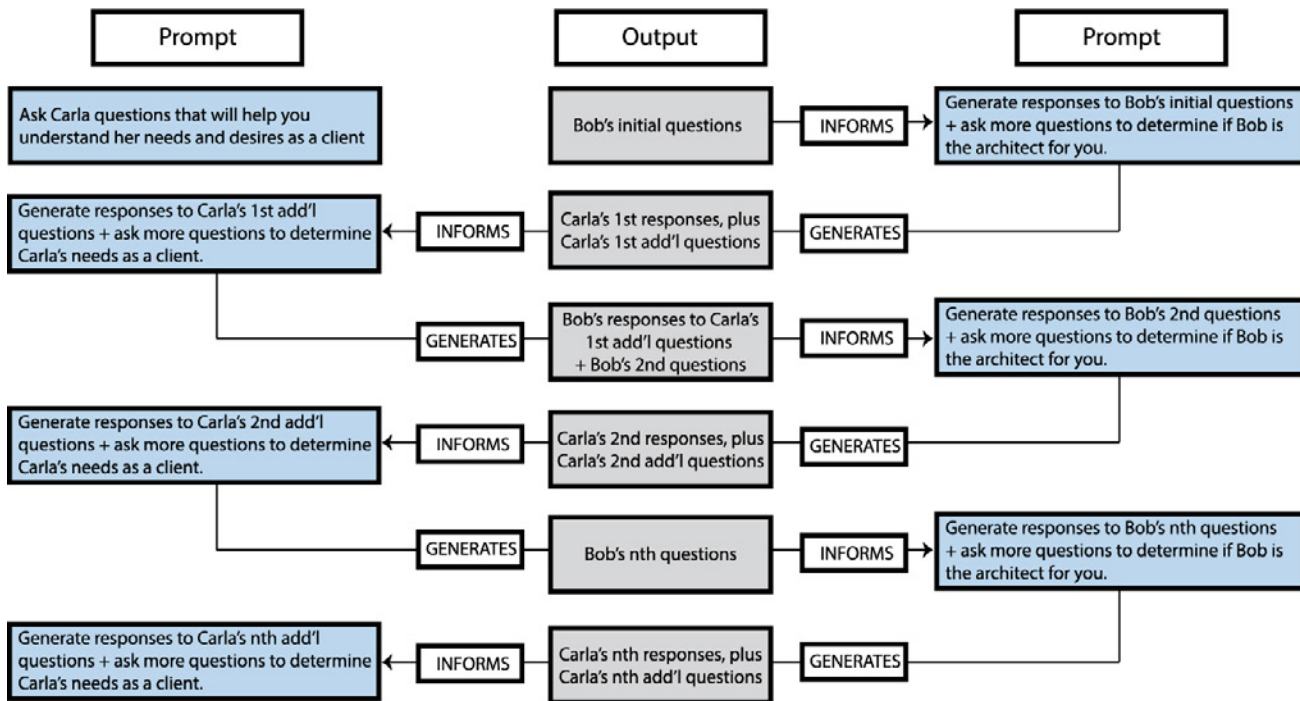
Prompt

Output

Prompt

Ask Carla questions that will help you understand her needs and desires as a client

Bob's initial questions

INFORMS

Generate responses to Bob's initial questions + ask more questions to determine if Bob is the architect for you.

Generate responses to Carla's 1st add'l questions + ask more questions to determine Carla's needs as a client.

INFORMS

Carla's 1st responses, plus Carla's 1st add'l questions

GENERATES

GENERATES

Bob's responses to Carla's 1st add'l questions + Bob's 2nd questions

INFORMS

Generate responses to Bob's 2nd questions + ask more questions to determine if Bob is the architect for you.

Generate responses to Carla's 2nd add'l questions + ask more questions to determine Carla's needs as a client.

INFORMS

Carla's 2nd responses, plus Carla's 2nd add'l questions

GENERATES

GENERATES

Bob's nth questions

INFORMS

Generate responses to Bob's nth questions + ask more questions to determine if Bob is the architect for you.

Generate responses to Carla's nth add'l questions + ask more questions to determine Carla's needs as a client.

INFORMS

Carla's nth responses, plus Carla's nth add'l questions

GENERATES